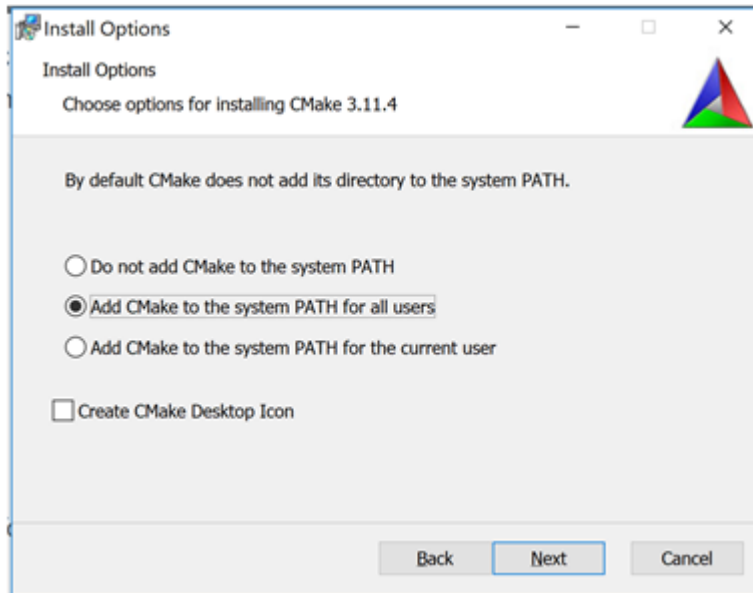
Install Options

Install Options

Choose options for installing CMake 3.11.4

By default CMake does not add its directory to the system PATH.

Do not add CMake to the system PATH

Add CMake to the system PATH for all users

Add CMake to the system PATH for the current user

Create CMake Desktop Icon

Back Next Cancel